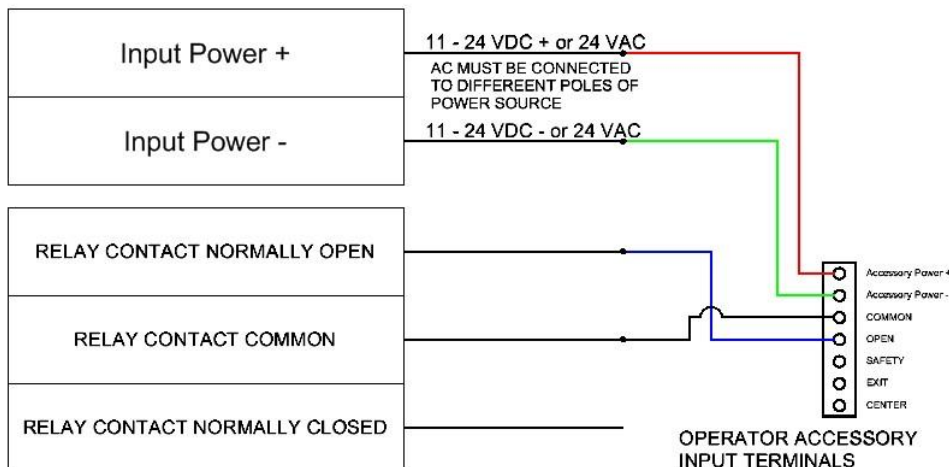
Input Power +

11 - 24 VDC + or 24 VAC

AC MUST BE CONNECTED TO DIFFEREENT POLES OF POWER SOURCE

Input Power -

11 - 24 VDC - or 24 VAC

RELAY CONTACT NORMALLY OPEN

RELAY CONTACT COMMON

RELAY CONTACT NORMALLY CLOSED

Accessory Power +

Accessory Power -

COMMON

OPEN

SAFETY

EXIT

CENTER

OPERATOR ACCESSORY INPUT TERMINALS